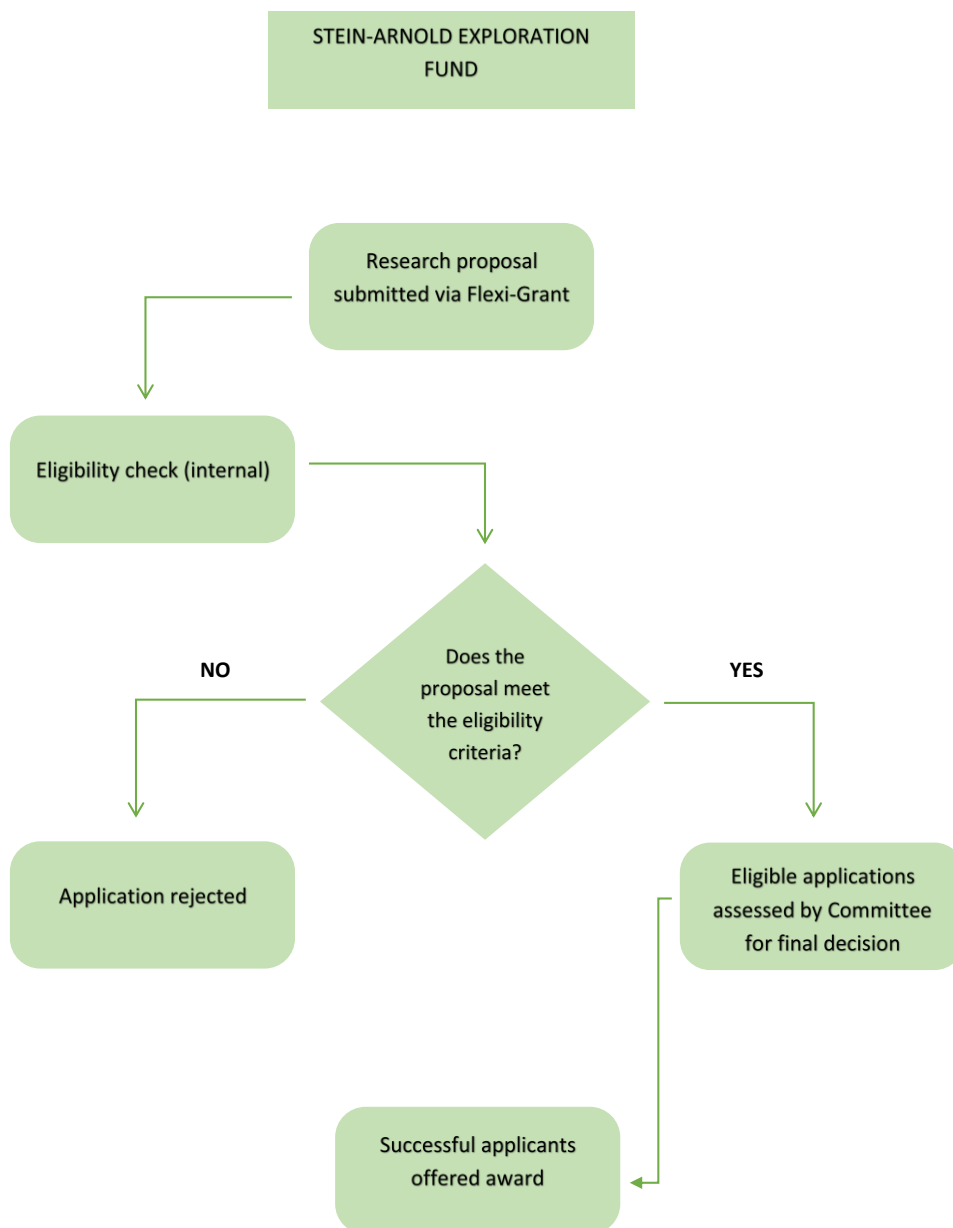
STEIN-ARNOLD EXPLORATION FUND

Research proposal submitted via Flexi-Grant

Eligibility check (internal)

NO

Does the proposal meet the eligibility criteria?

YES

Application rejected

Eligible applications assessed by Committee for final decision

Successful applicants offered award